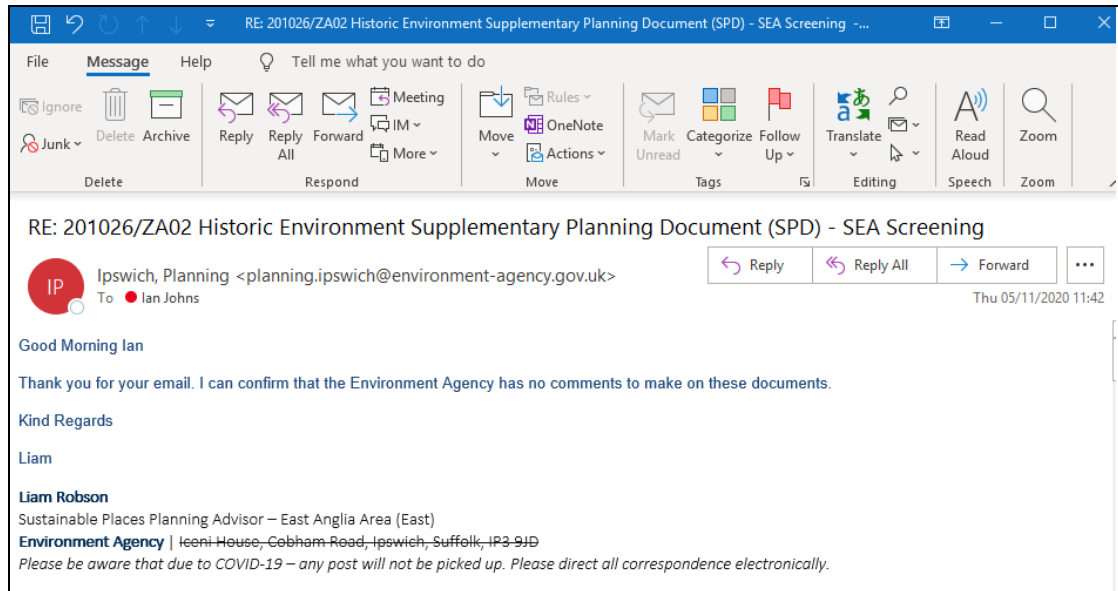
RE: 201026/ZA02 Historic Environment Supplementary Planning Document (SPD) - SEA Screening -...

File Message Help Tell me what you want to do

Ignore
Junk
Delete
Archive
Delete

Reply
Reply All
Forward
Meeting
IM
More
Respond

Move
Rules
OneNote
Actions
Move

Mark Unread
Categorize
Follow Up
Tags

Translate
Editing

Read Aloud
Speech

Zoom
Zoom

RE: 201026/ZA02 Historic Environment Supplementary Planning Document (SPD) - SEA Screening

IP
Ipswich, Planning <planning.ipswich@environment-agency.gov.uk>
To Ian Johns

Reply
Reply All
Forward
...
Thu 05/11/2020 11:42

Good Morning Ian

Thank you for your email. I can confirm that the Environment Agency has no comments to make on these documents.

Kind Regards

Liam

Liam Robson
Sustainable Places Planning Advisor – East Anglia Area (East)
Environment Agency | Iceni House, Cobham Road, Ipswich, Suffolk, IP3 9JD
Please be aware that due to COVID-19 – any post will not be picked up. Please direct all correspondence electronically.